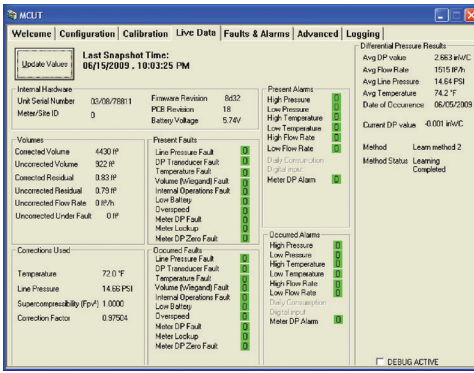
MCUT

Welcome | Configuration | Calibration | Live Data | Faults & Alarms | Advanced | Logging

Update Values

Last Snapshot Time:
06/15/2009 , 10:03:25 PM

Internal Hardware
Unit Serial Number 03/08/78811
Meter/Site ID 0
Firmware Revision 8d32
PCB Revision 18
Battery Voltage 5.74V

Volumes
Corrected Volume 4430 ft³
Uncorrected Volume 922 ft³
Corrected Residual 0.83 ft³
Uncorrected Residual 0.79 ft³
Uncorrected Flow Rate 0 ft³/h
Uncorrected Under Fault 0 ft³

Corrections Used
Temperature 72.0 °F
Line Pressure 14.65 PSI
Supercompressibility (Fpv²) 1.0000
Correction Factor 0.97504

Present Faults
Line Pressure Fault 0
DP Transducer Fault 0
Temperature Fault 0
Volume (Wiegand) Fault 0
Internal Operations Fault 0
Low Battery 0
Overspeed 0
Meter DP Fault 0
Meter Lockup 0
Meter DP Zero Fault 0

Occurred Faults
Line Pressure Fault 0
DP Transducer Fault 0
Temperature Fault 0
Volume (Wiegand) Fault 0
Internal Operations Fault 0
Low Battery 0
Overspeed 0
Meter DP Fault 0
Meter Lockup 0
Meter DP Zero Fault 0

Present Alarms
High Pressure 0
Low Pressure 0
High Temperature 0
Low Temperature 0
High Flow Rate 0
Low Flow Rate 0
Daily Consumption
Digital input
Meter DP Alarm 0

Occurred Alarms
High Pressure 0
Low Pressure 0
High Temperature 0
Low Temperature 0
High Flow Rate 0
Low Flow Rate 0
Daily Consumption
Digital input
Meter DP Alarm 0

Differential Pressure Results
Avg DP value 2.663 inWC
Avg Flow Rate 1515 ft³/h
Avg Line Pressure 14.64 PSI
Avg Temperature 74.2 °F
Date of Occurrence 06/05/2009

Current DP value -0.001 inWC

Method Learn method 2
Method Status Learning Completed

DEBUG ACTIVE